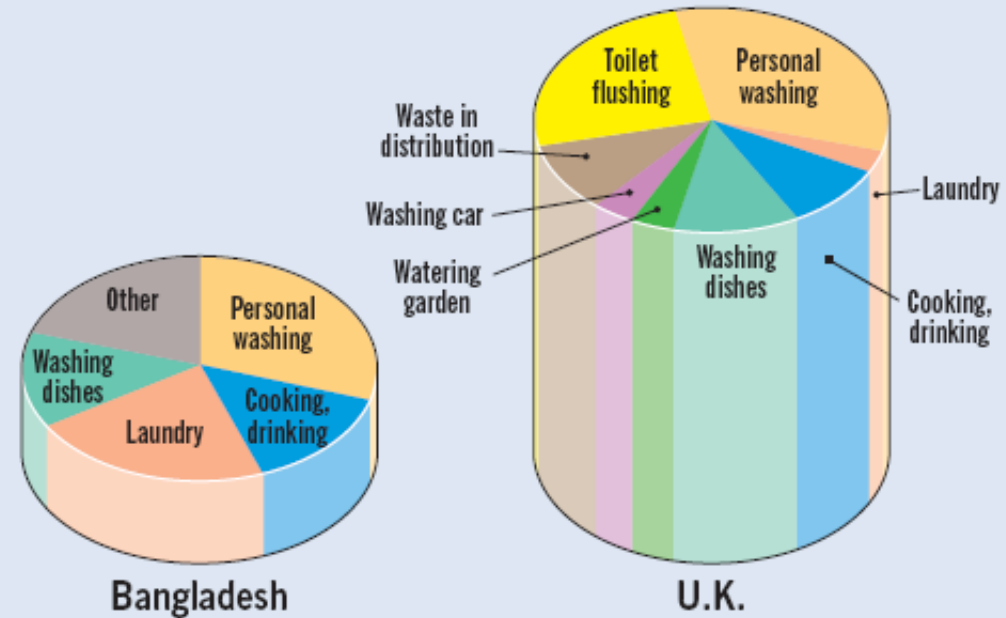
Other

Personal washing

Washing dishes

Laundry

Cooking, drinking

Bangladesh

Toilet flushing

Personal washing

Waste in distribution

Washing car

Watering garden

Laundry

Washing dishes

Cooking, drinking

U.K.